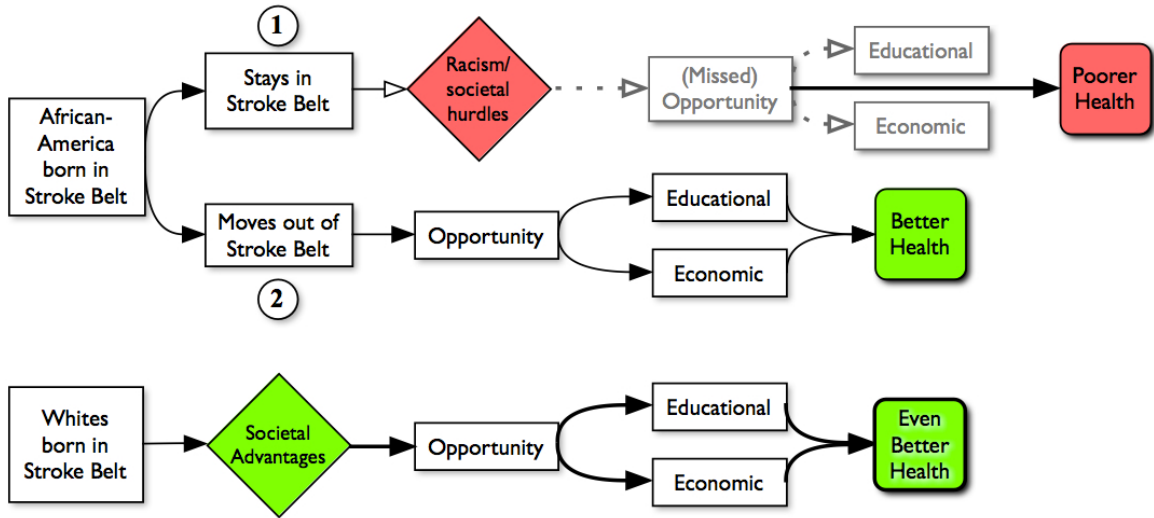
1

African-America born in Stroke Belt

Stays in Stroke Belt

Racism/ societal hurdles

(Missed) Opportunity

Educational

Economic

Poorer Health

Moves out of Stroke Belt

2

Opportunity

Educational

Economic

Better Health

Whites born in Stroke Belt

Societal Advantages

Opportunity

Educational

Economic

Even Better Health